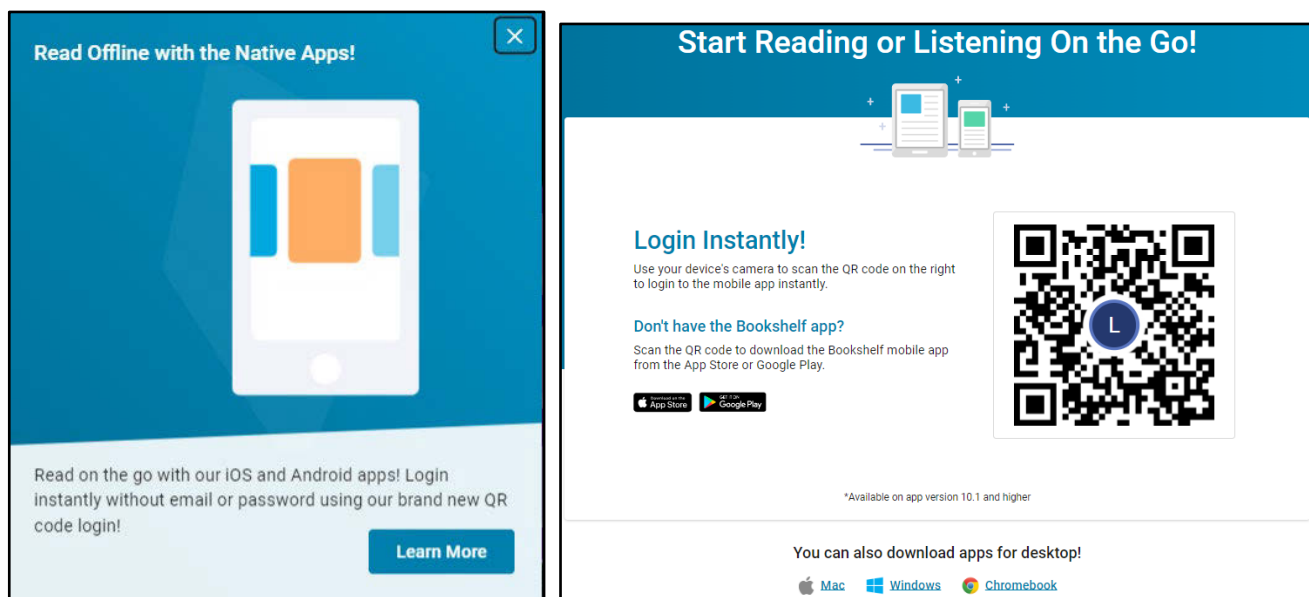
Read Offline with the Native Apps!

Read on the go with our iOS and Android apps! Login instantly without email or password using our brand new QR code login!

Learn More

Start Reading or Listening On the Go!

Login Instantly!

Use your device's camera to scan the QR code on the right to login to the mobile app instantly.

Don't have the Bookshelf app?

Scan the QR code to download the Bookshelf mobile app from the App Store or Google Play.

Download on the App Store

GET IT ON Google Play

L

*Available on app version 10.1 and higher

You can also download apps for desktop!

Mac Windows Chromebook